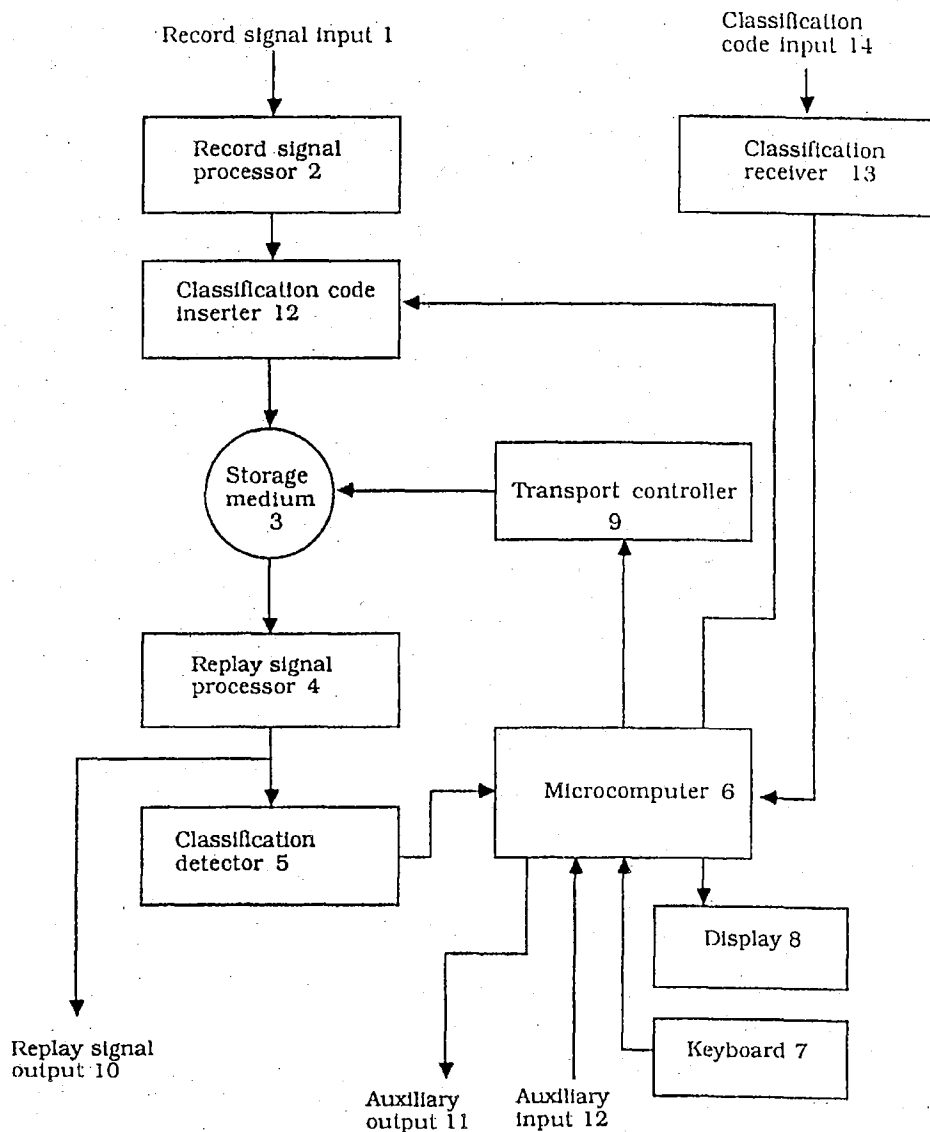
Record signal input 1

Classification code input 14

Record signal processor 2

Classification receiver 13

Classification code inserter 12

Storage medium 3

Transport controller 9

Replay signal processor 4

Microcomputer 6

Classification detector 5

Display 8

Keyboard 7

Replay signal output 10

Auxiliary output 11

Auxiliary input 12